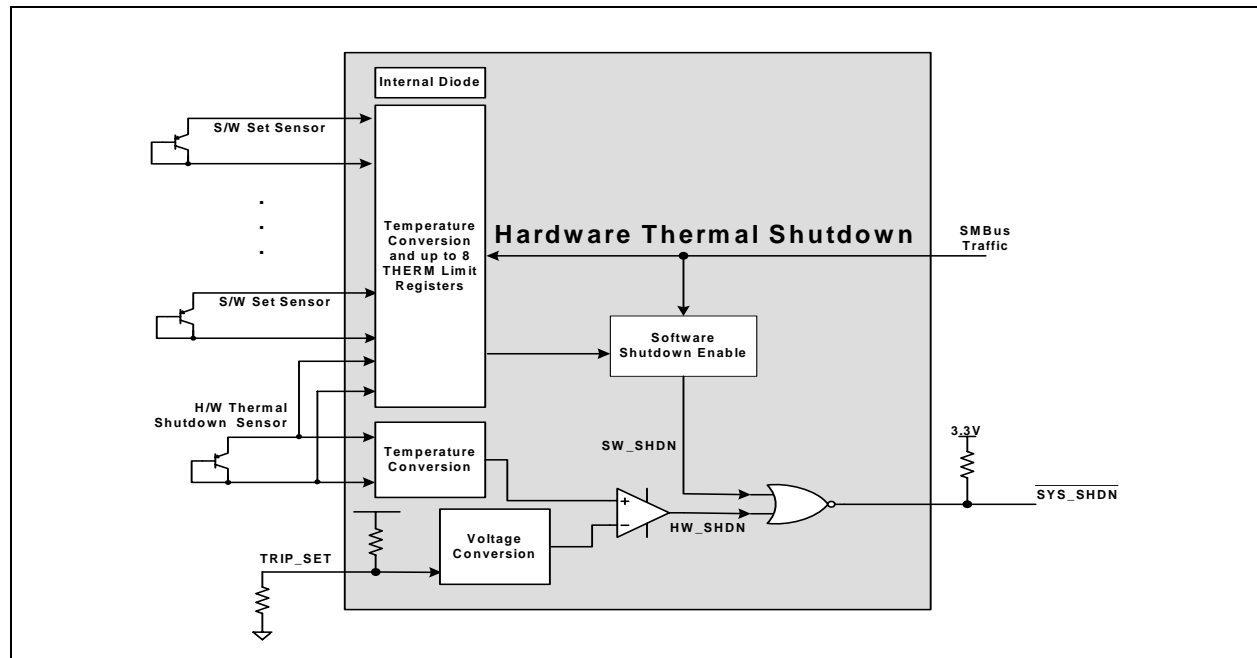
Internal Diode

S/W Set Sensor

.
.
.

Temperature Conversion and up to 8 THERM Limit Registers

Hardware Thermal Shutdown

SMBus Traffic

S/W Set Sensor

Software Shutdown Enable

H/W Thermal Shutdown Sensor

Temperature Conversion

SW_SHDN

3.3V

+
−

$\overline{\text{SYS\_SHDN}}$

HW_SHDN

Voltage Conversion

TRIP_SET